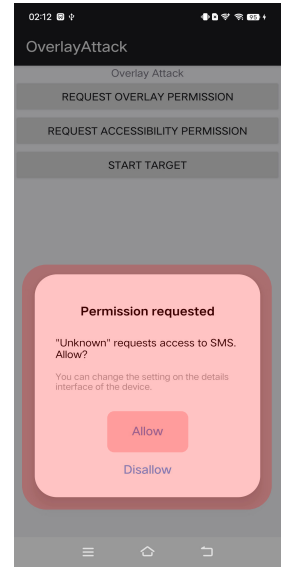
02:12

OverlayAttack

Overlay Attack

REQUEST OVERLAY PERMISSION

REQUEST ACCESSIBILITY PERMISSION

START TARGET

Permission requested

"Unknown" requests access to SMS. Allow?

You can change the setting on the details interface of the device.

Allow

Disallow